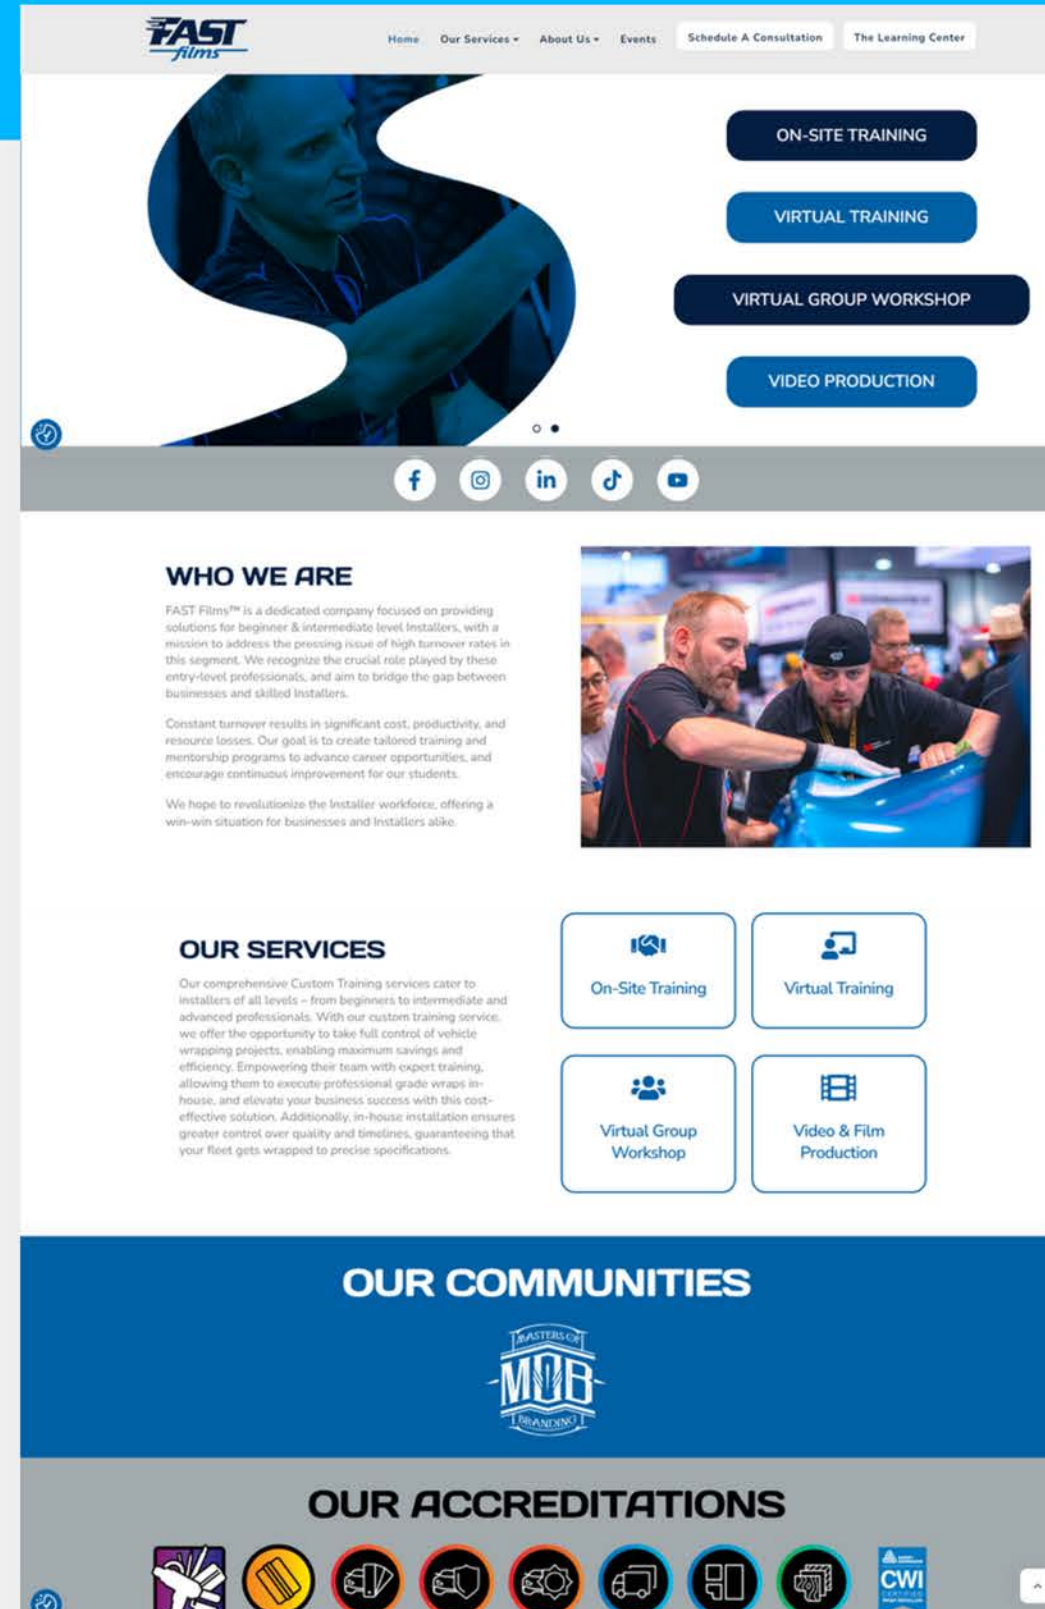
FAST films

Home Our Services About Us Events Schedule A Consultation The Learning Center

ON-SITE TRAINING

VIRTUAL TRAINING

VIRTUAL GROUP WORKSHOP

VIDEO PRODUCTION

WHO WE ARE

FAST Films™ is a dedicated company focused on providing solutions for beginner & intermediate level Installers, with a mission to address the pressing issue of high turnover rates in this segment. We recognize the crucial role played by these entry-level professionals, and aim to bridge the gap between businesses and skilled Installers.

Constant turnover results in significant cost, productivity, and resource losses. Our goal is to create tailored training and mentorship programs to advance career opportunities, and encourage continuous improvement for our students.

We hope to revolutionize the Installer workforce, offering a win-win situation for businesses and Installers alike.

OUR SERVICES

Our comprehensive Custom Training services cater to installers of all levels – from beginners to intermediate and advanced professionals. With our custom training service, we offer the opportunity to take full control of vehicle wrapping projects, enabling maximum savings and efficiency. Empowering their team with expert training, allowing them to execute professional grade wraps in-house, and elevate your business success with this cost-effective solution. Additionally, in-house installation ensures greater control over quality and timelines, guaranteeing that your fleet gets wrapped to precise specifications.

On-Site Training

Virtual Training

Virtual Group Workshop

Video & Film Production

OUR COMMUNITIES

MASTERS OF MOB BRANDING

OUR ACCREDITATIONS

CWI